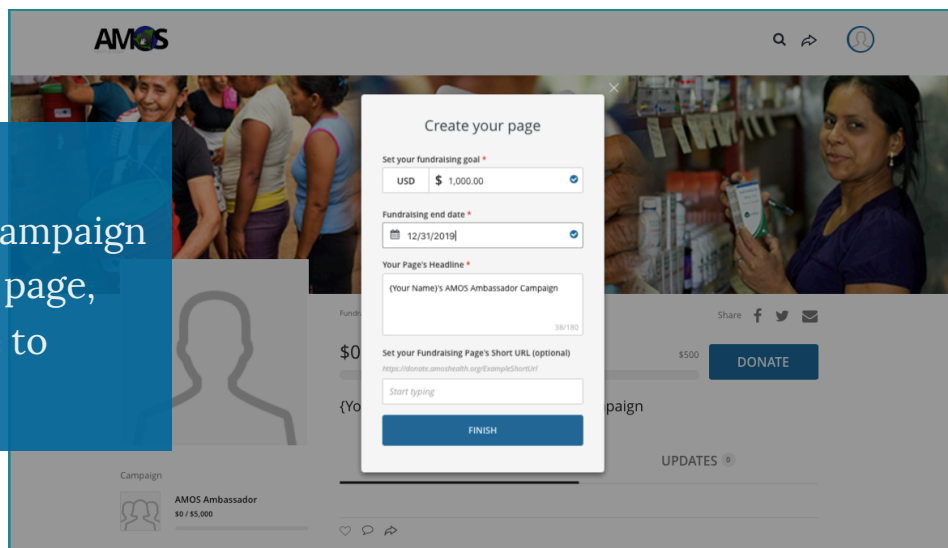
AMOS

ampaign
page,
to

Create your page

Set your fundraising goal *
USD $ 1,000.00

Fundraising end date *
12/31/2019

Your Page's Headline *
{Your Name}'s AMOS Ambassador Campaign
38/180

Set your Fundraising Page's Short URL (optional)
https://donate.amoshealth.org/ExampleShortUrl
Start typing

FINISH

Fund

Share

$0

$500

DONATE

{Yo

paign

UPDATES 0

Campaign

AMOS Ambassador
$0 / $5,000